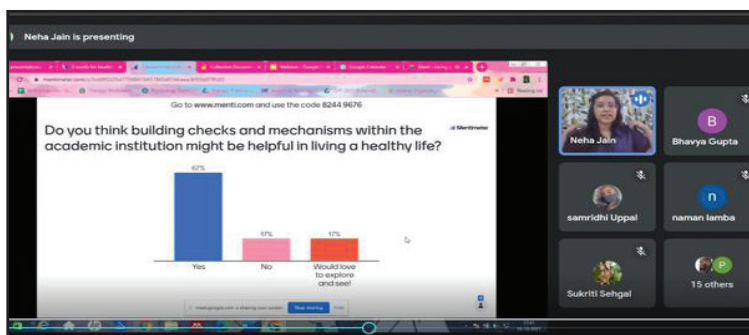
Neha Jain is presenting

Go to www.menti.com and use the code 8244 9676

Do you think building checks and mechanisms within the academic institution might be helpful in living a healthy life?

Mentimeter

67%

17%

17%

Yes

No

Would love to explore and see!

meet.google.com is sharing your screen. Stop sharing Hide

Neha Jain

B

Bhavya Gupta

samridhi Uppal

n

naman lamba

Sukriti Sehgal

P

15 others